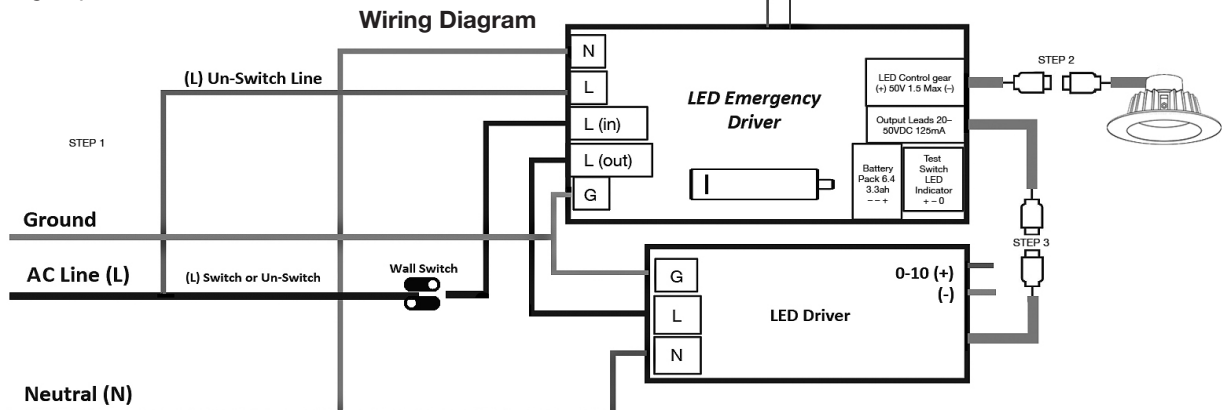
Wiring Diagram

N

L

L (in)

L (out)

G

(L) Un-Switch Line

STEP 1

LED Emergency Driver

LED Control gear (+) 50V 1.5 Max (−)

Output Leads 20–50VDC 125mA

Battery Pack 6.4 3.3ah − − +

Test Switch LED Indicator + − 0

STEP 2

STEP 3

Ground

AC Line (L)

(L) Switch or Un-Switch

Wall Switch

G

L

N

LED Driver

0-10 (+)

(-)

Neutral (N)